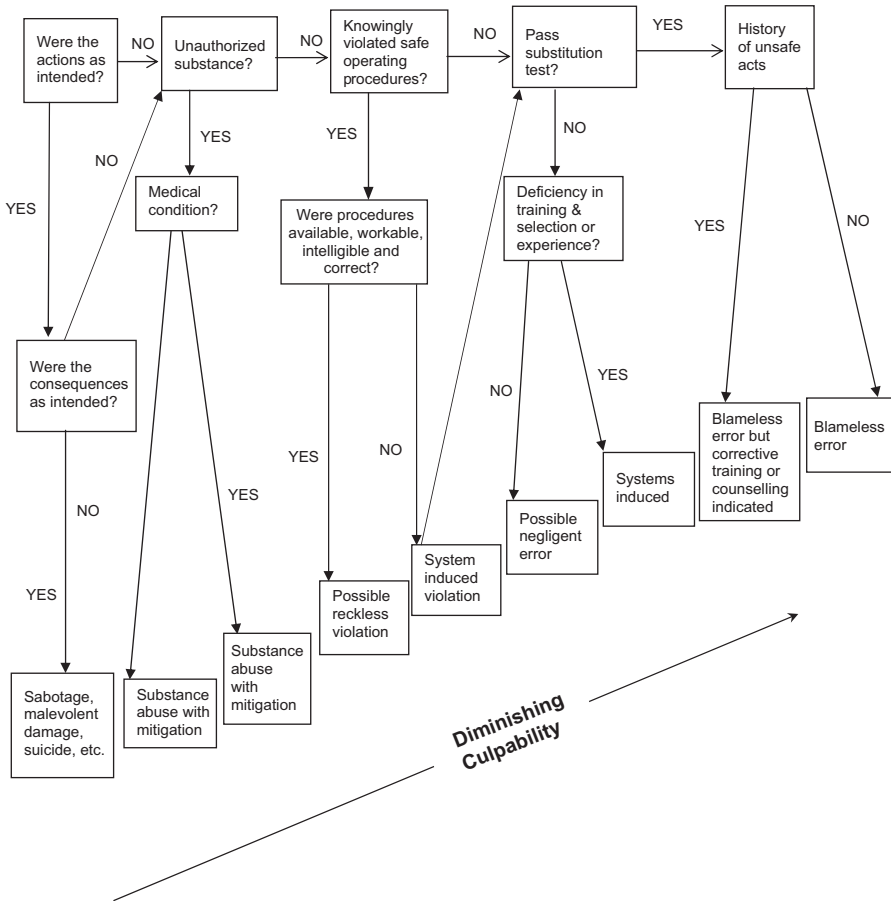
Were the actions as intended?

NO

Unauthorized substance?

NO

Knowingly violated safe operating procedures?

NO

Pass substitution test?

YES

History of unsafe acts

YES

NO

YES

Medical condition?

YES

Were procedures available, workable, intelligible and correct?

NO

Deficiency in training & selection or experience?

YES

NO

Were the consequences as intended?

NO

YES

YES

NO

YES

YES

NO

Blameless error but corrective training or counselling indicated

Blameless error

Systems induced

Possible negligent error

System induced violation

Possible reckless violation

Substance abuse with mitigation

Sabotage, malevolent damage, suicide, etc.

Substance abuse with mitigation

Diminishing Culpability